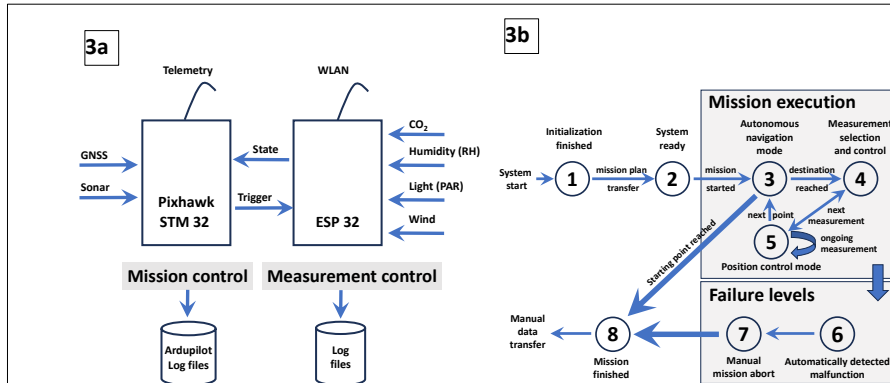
3a

Telemetry

WLAN

GNSS

Sonar

State

Trigger

Pixhawk STM 32

ESP 32

$CO_2$

Humidity (RH)

Light (PAR)

Wind

Mission control

Measurement control

Ardupilot Log files

Log files

3b

Mission execution

System start

1

Initialization finished

mission plan transfer

2

System ready

mission started

3

Autonomous navigation mode

destination reached

4

Measurement selection and control

next point

next measurement

5

ongoing measurement

Position control mode

Starting point reached

Failure levels

Manual data transfer

8

Mission finished

7

Manual mission abort

6

Automatically detected malfunction